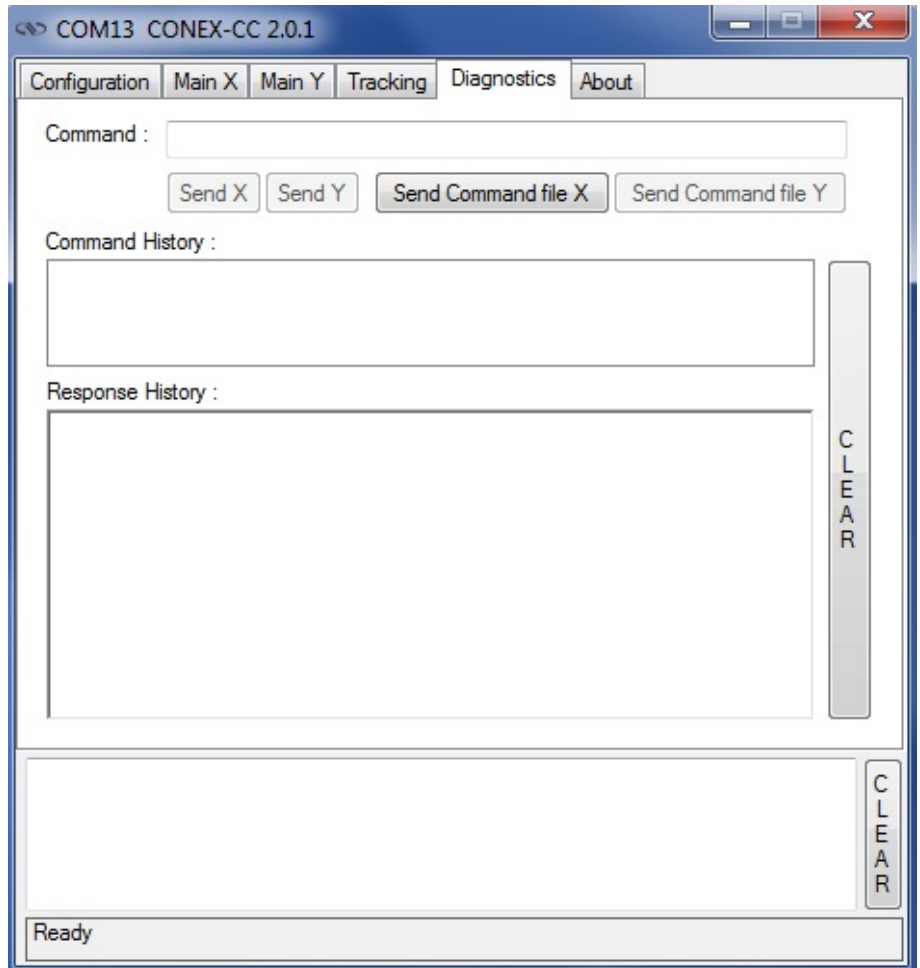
COM13 CONEX-CC 2.0.1

Configuration | Main X | Main Y | Tracking | Diagnostics | About

Command :

Send X | Send Y | Send Command file X | Send Command file Y

Command History :

Response History :

CLEAR

CLEAR

Ready